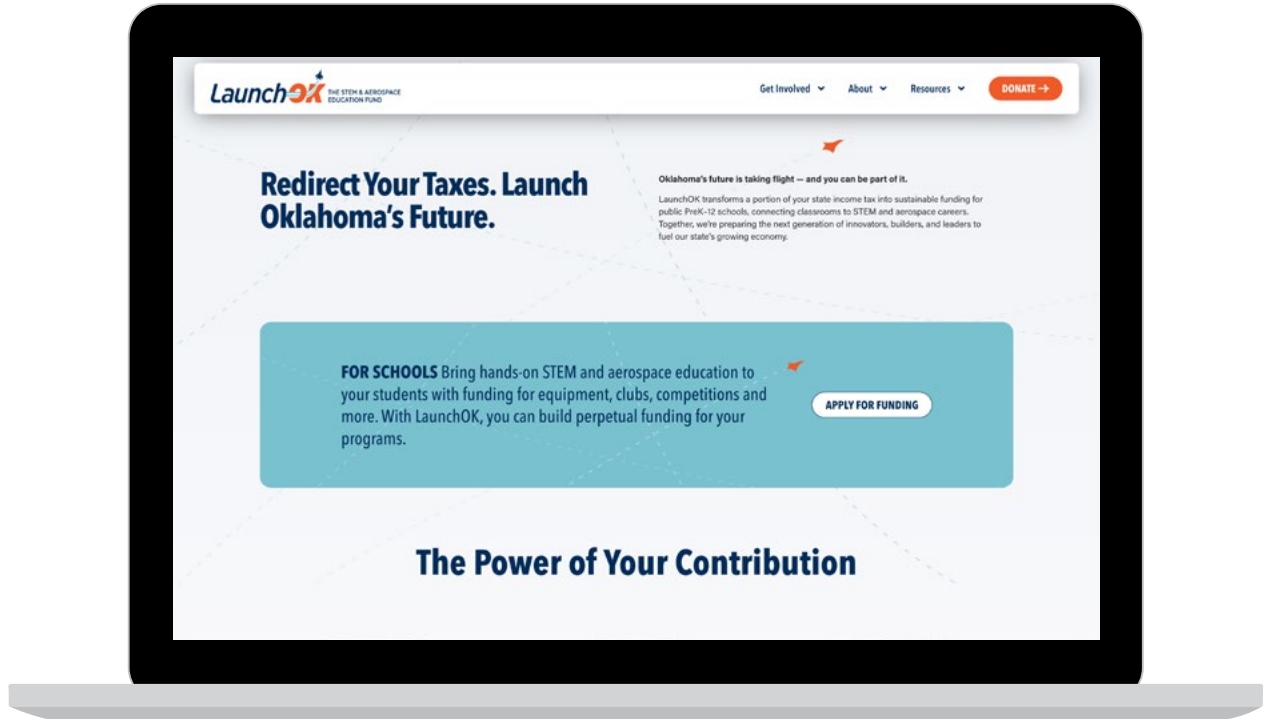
LaunchOK THE STEM & AEROSPACE EDUCATION FUND

Get Involved About Resources DONATE →

Redirect Your Taxes. Launch Oklahoma's Future.

Oklahoma's future is taking flight — and you can be part of it.

LaunchOK transforms a portion of your state income tax into sustainable funding for public PreK–12 schools, connecting classrooms to STEM and aerospace careers. Together, we're preparing the next generation of innovators, builders, and leaders to fuel our state's growing economy.

FOR SCHOOLS Bring hands-on STEM and aerospace education to your students with funding for equipment, clubs, competitions and more. With LaunchOK, you can build perpetual funding for your programs.

APPLY FOR FUNDING

The Power of Your Contribution